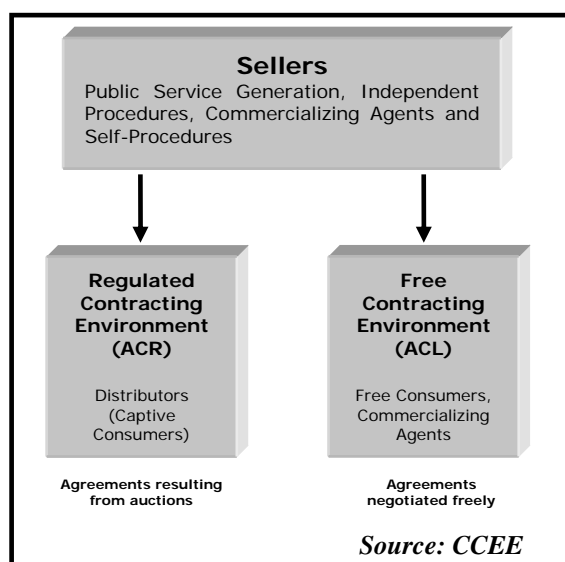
Sellers
Public Service Generation, Independent Procedures, Commercializing Agents and Self-Procedures

Regulated Contracting Environment (ACR)

Distributors (Captive Consumers)

Free Contracting Environment (ACL)

Free Consumers, Commercializing Agents

Agreements resulting from auctions

Agreements negotiated freely

Source: CCEE